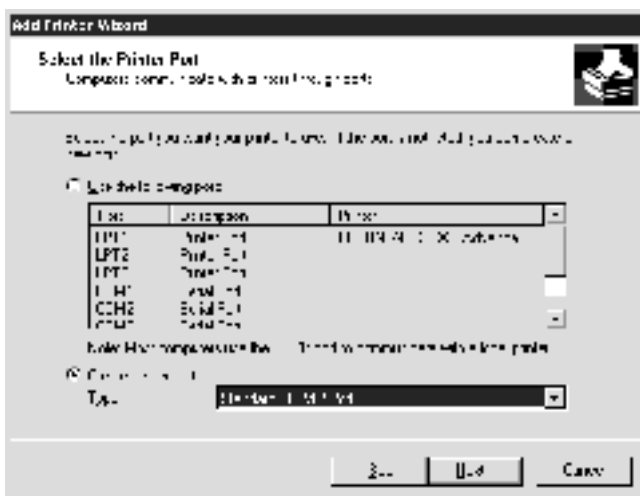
Add Printer Wizard

Select the Printer Port
Computers communicate with printers through ports.

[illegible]

Use the following port:

| Port | Description | Printer |
|---|---|---|
| LPT1 | Printer Port | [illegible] |
| LPT2 | Printer Port | |
| LPT3 | Printer Port | |
| COM1 | Serial Port | |
| COM2 | Serial Port | |
| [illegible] | Serial Port | |

Note: Most computers use the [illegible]

Create a new port:
Type: Standard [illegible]

< Back | Next > | Cancel